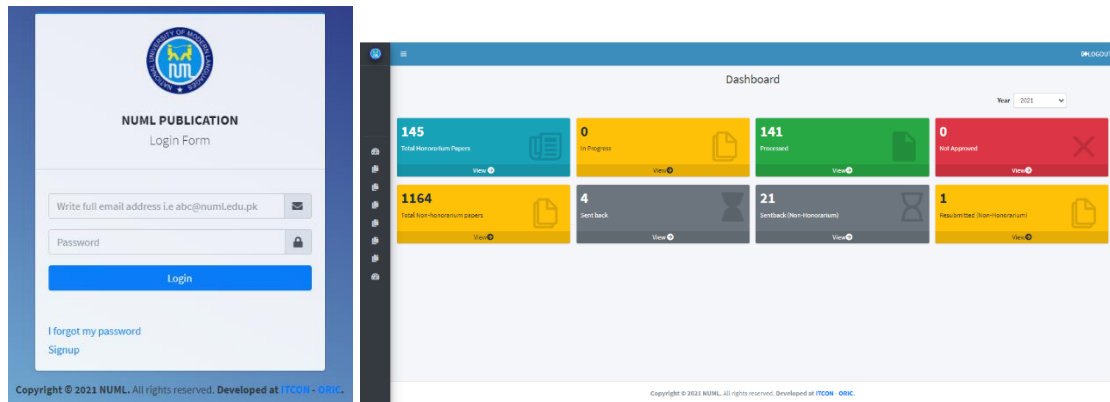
NATIONAL UNIVERSITY OF MODERN LANGUAGES
NUML

NUML PUBLICATION
Login Form

Write full email address i.e abc@numl.edu.pk

Password

Login

I forgot my password
Signup

Copyright © 2021 NUML. All rights reserved. Developed at ITCON - ORIC.

LOGOUT

Dashboard

Year 2021

145
Total Honorarium Papers
View

0
In Progress
View

141
Processed
View

0
Not Approved
View

1164
Total Non-honorarium papers
View

4
Sent back
View

21
Sentback (Non-Honorarium)
View

1
Resubmitted (Non-Honorarium)
View

Copyright © 2021 NUML. All rights reserved. Developed at ITCON - ORIC.